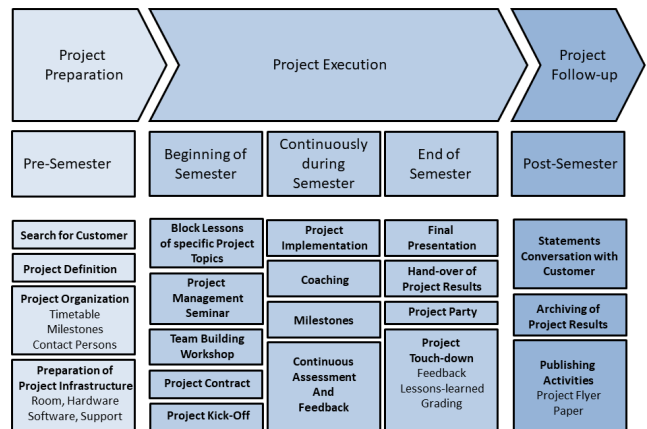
Project Preparation

Project Execution

Project Follow-up

Pre-Semester

Beginning of Semester

Continuously during Semester

End of Semester

Post-Semester

Search for Customer

Project Definition

Project Organization
Timetable
Milestones
Contact Persons

Preparation of Project Infrastructure
Room, Hardware
Software, Support

Block Lessons of specific Project Topics

Project Management Seminar

Team Building Workshop

Project Contract

Project Kick-Off

Project Implementation

Coaching

Milestones

Continuous Assessment And Feedback

Final Presentation

Hand-over of Project Results

Project Party

Project Touch-down
Feedback
Lessons-learned
Grading

Statements Conversation with Customer

Archiving of Project Results

Publishing Activities
Project Flyer
Paper